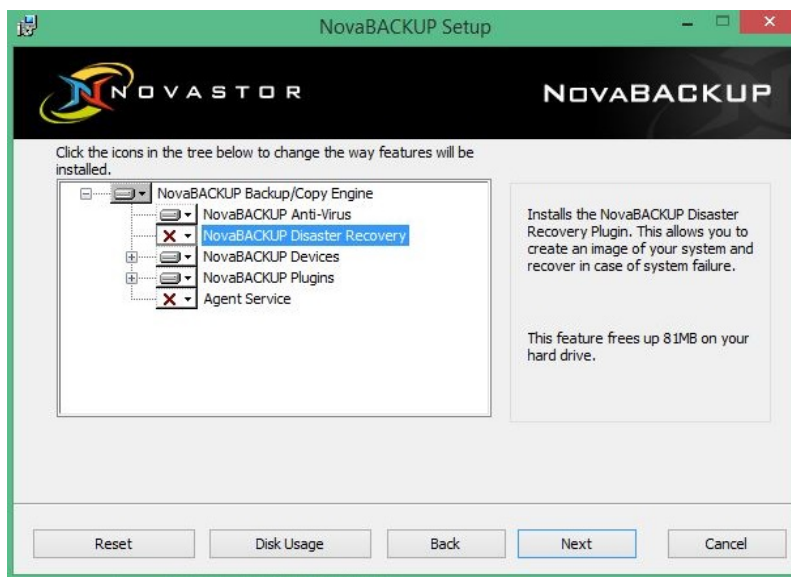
NovaBACKUP Setup

NOVASTOR

NOVABACKUP

Click the icons in the tree below to change the way features will be installed.

NovaBACKUP Backup/Copy Engine
NovaBACKUP Anti-Virus
NovaBACKUP Disaster Recovery
NovaBACKUP Devices
NovaBACKUP Plugins
Agent Service

Installs the NovaBACKUP Disaster Recovery Plugin. This allows you to create an image of your system and recover in case of system failure.

This feature frees up 81MB on your hard drive.

Reset
Disk Usage
Back
Next
Cancel